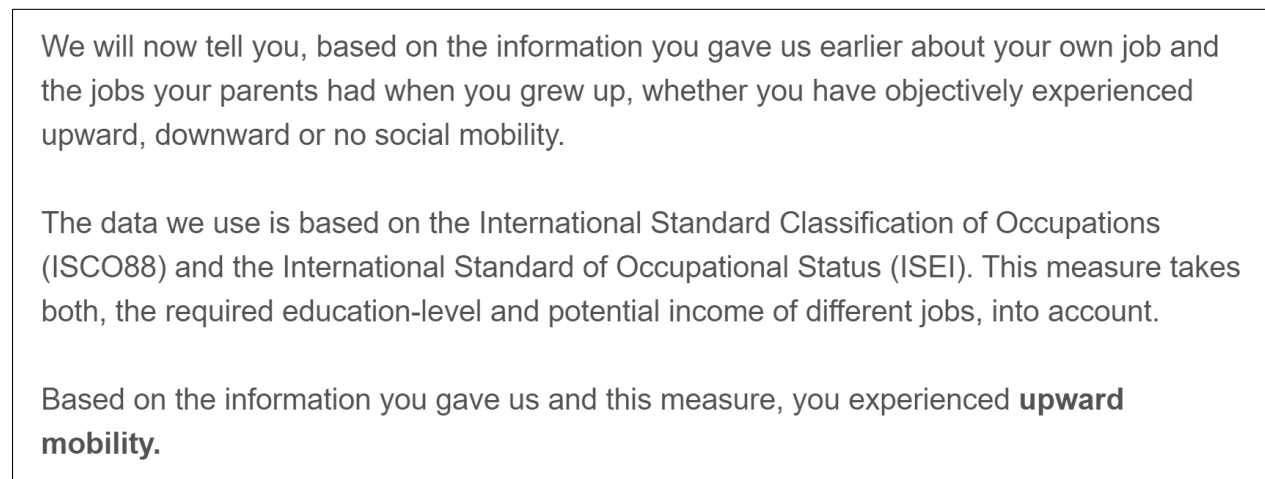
We will now tell you, based on the information you gave us earlier about your own job and the jobs your parents had when you grew up, whether you have objectively experienced upward, downward or no social mobility.

The data we use is based on the International Standard Classification of Occupations (ISCO88) and the International Standard of Occupational Status (ISEI). This measure takes both, the required education-level and potential income of different jobs, into account.

Based on the information you gave us and this measure, you experienced **upward mobility.**